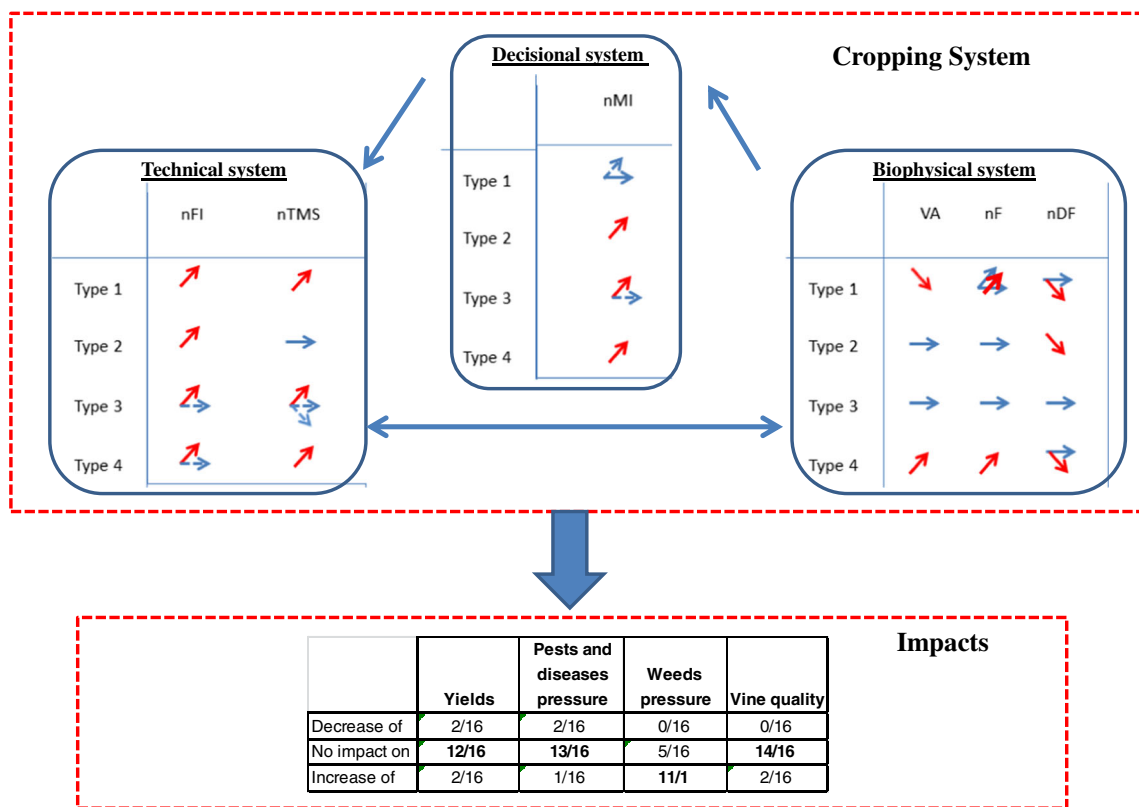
Cropping System

Decisional system

| | nMI |
|---|---|
| Type 1 | |
| Type 2 | |
| Type 3 | |
| Type 4 | |

Technical system

| | nFI | nTMS |
|---|---|---|
| Type 1 | | |
| Type 2 | | |
| Type 3 | | |
| Type 4 | | |

Biophysical system

| | VA | nF | nDF |
|---|---|---|---|
| Type 1 | | | |
| Type 2 | | | |
| Type 3 | | | |
| Type 4 | | | |

Impacts

| | Yields | Pests and diseases pressure | Weeds pressure | Vine quality |
|---|---|---|---|---|
| Decrease of | 2/16 | 2/16 | 0/16 | 0/16 |
| No impact on | **12/16** | **13/16** | 5/16 | **14/16** |
| Increase of | 2/16 | 1/16 | **11/1** | 2/16 |